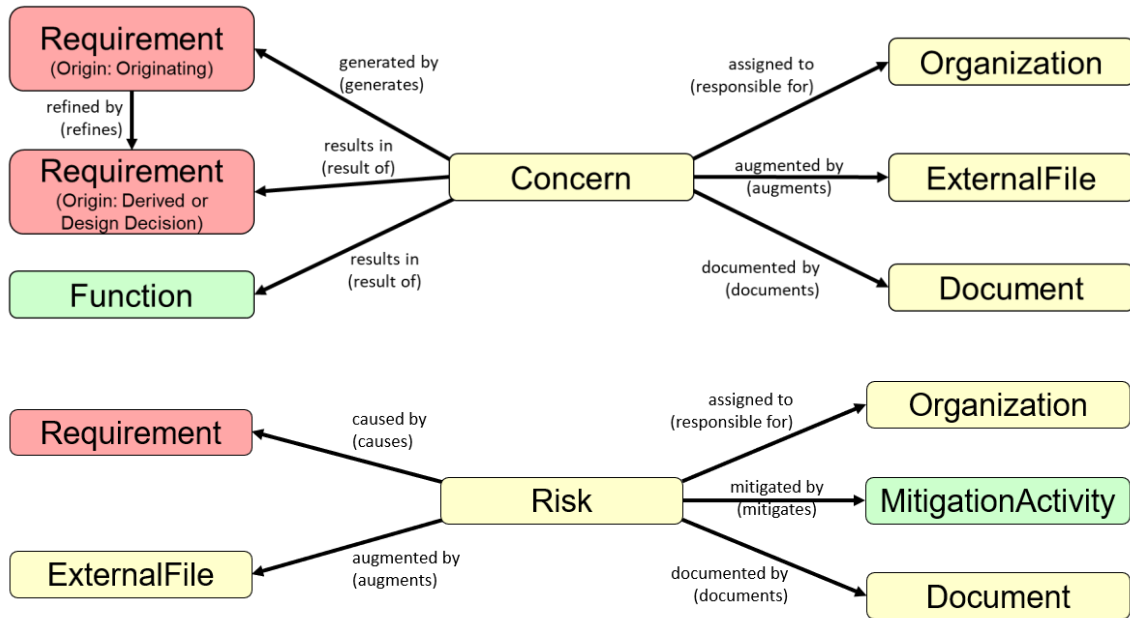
Requirement
(Origin: Originating)

refined by
(refines)

Requirement
(Origin: Derived or Design Decision)

Function

generated by
(generates)

results in
(result of)

results in
(result of)

Concern

assigned to
(responsible for)

augmented by
(augments)

documented by
(documents)

Organization

ExternalFile

Document

Requirement

ExternalFile

caused by
(causes)

augmented by
(augments)

Risk

assigned to
(responsible for)

mitigated by
(mitigates)

documented by
(documents)

Organization

MitigationActivity

Document